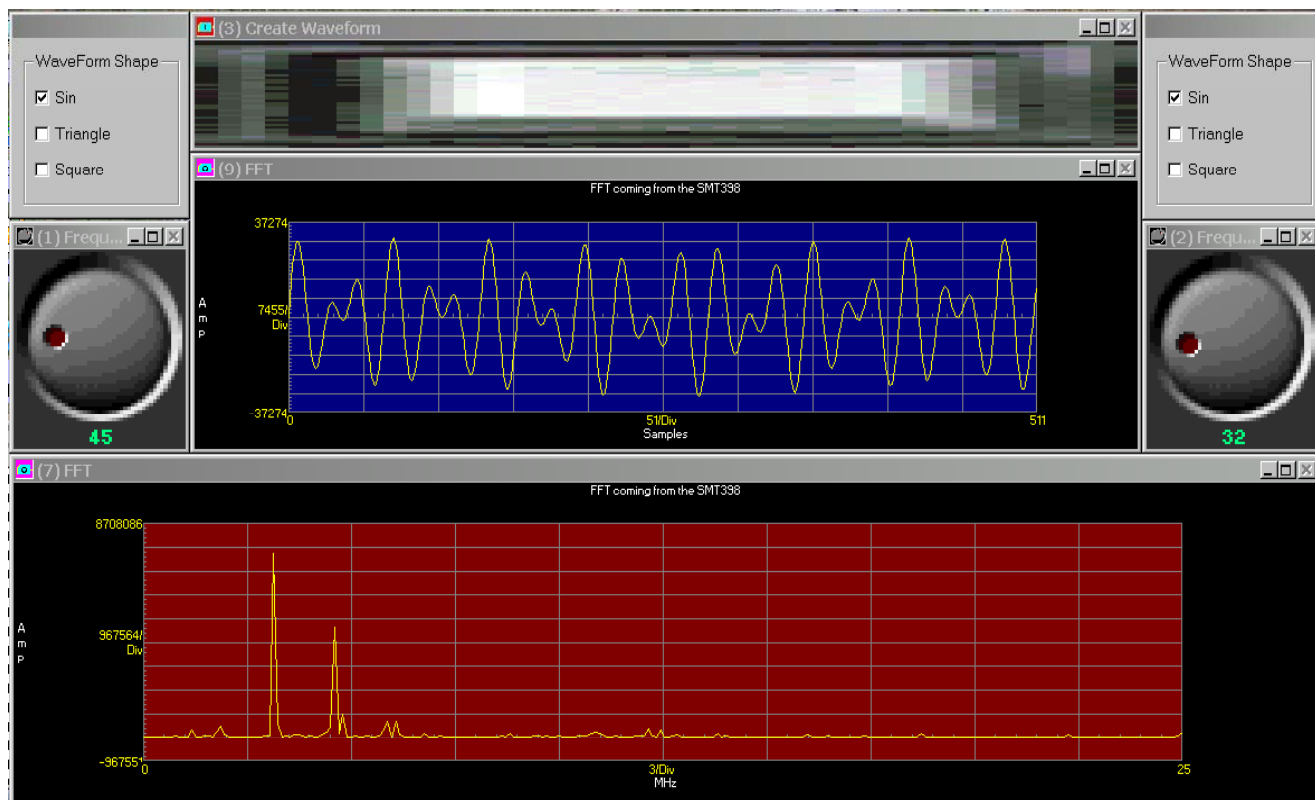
WaveForm Shape
☑ Sin
☐ Triangle
☐ Square

(3) Create Waveform

WaveForm Shape
☑ Sin
☐ Triangle
☐ Square

(9) FFT
FFT coming from the SMT398
37274
A
m
p
7455/
Div
-37274
0
51/Div
Samples
511

(1) Frequ...
45

(2) Frequ...
32

(7) FFT
FFT coming from the SMT398
8708086
A
m
p
967564/
Div
-96755
0
3/Div
MHz
25